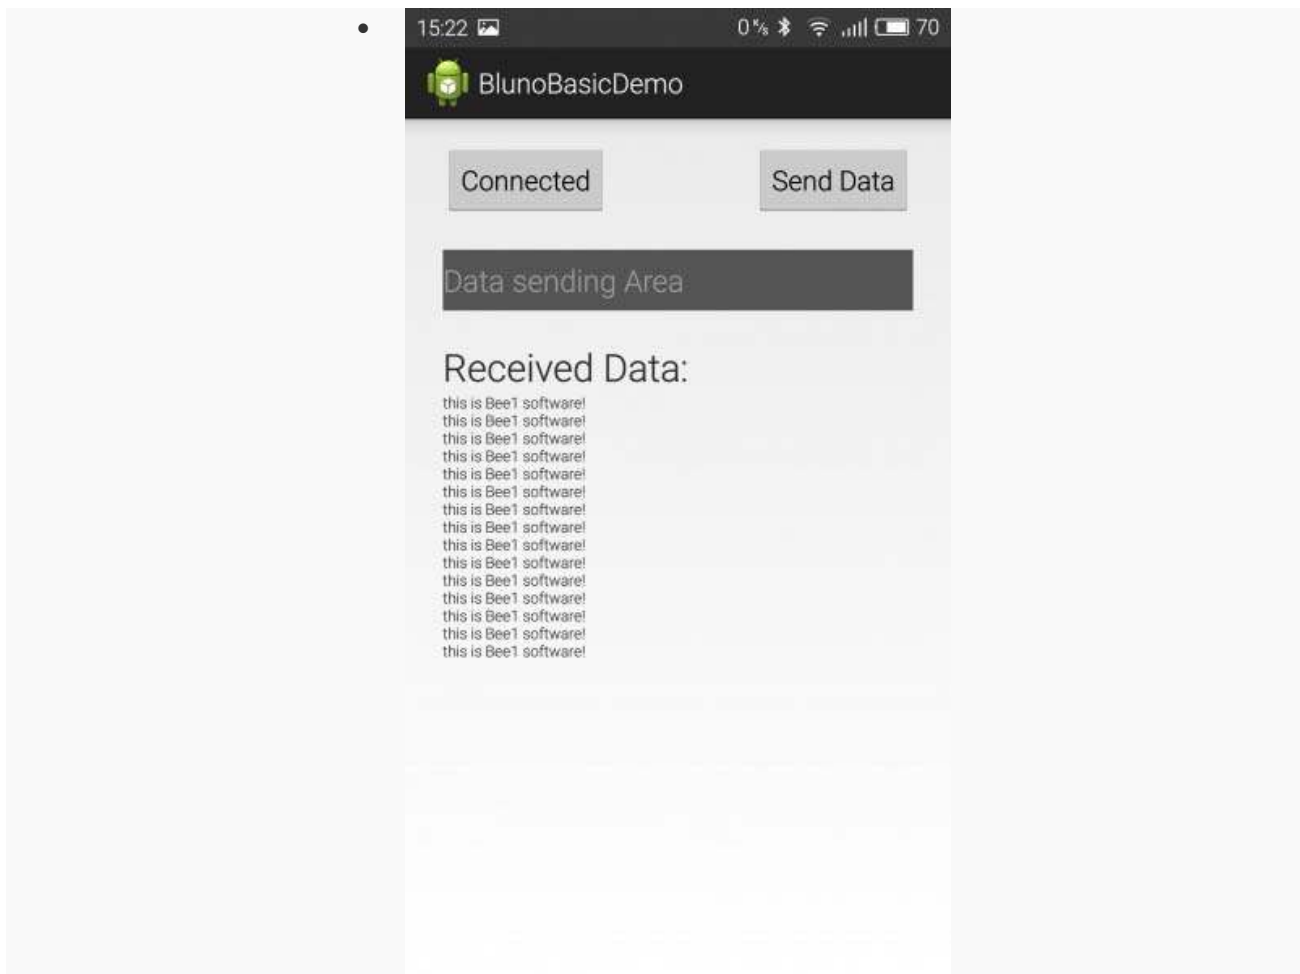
•

15:22 0K/s 70

BlunoBasicDemo

Connected

Send Data

Data sending Area

Received Data:

this is Bee1 software!
this is Bee1 software!
this is Bee1 software!
this is Bee1 software!
this is Bee1 software!
this is Bee1 software!
this is Bee1 software!
this is Bee1 software!
this is Bee1 software!
this is Bee1 software!
this is Bee1 software!
this is Bee1 software!
this is Bee1 software!
this is Bee1 software!
this is Bee1 software!